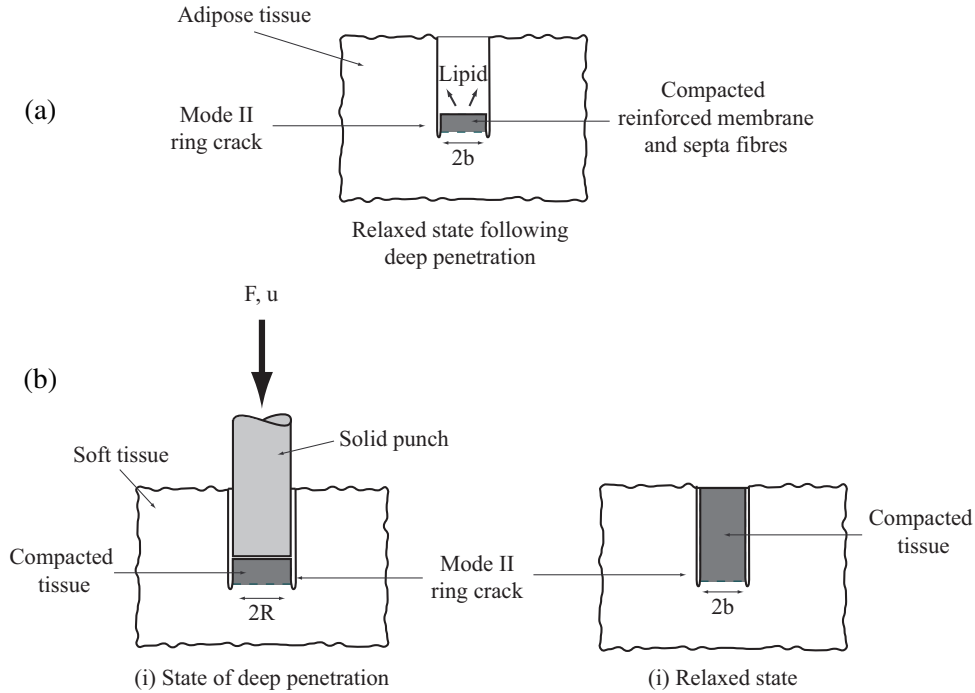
Adipose tissue

(a)

Lipid

Mode II ring crack

Compacted reinforced membrane and septa fibres

2b

Relaxed state following deep penetration

F, u

(b)

Solid punch

Soft tissue

Compacted tissue

2R

Mode II ring crack

Compacted tissue

2b

(i) State of deep penetration

(i) Relaxed state